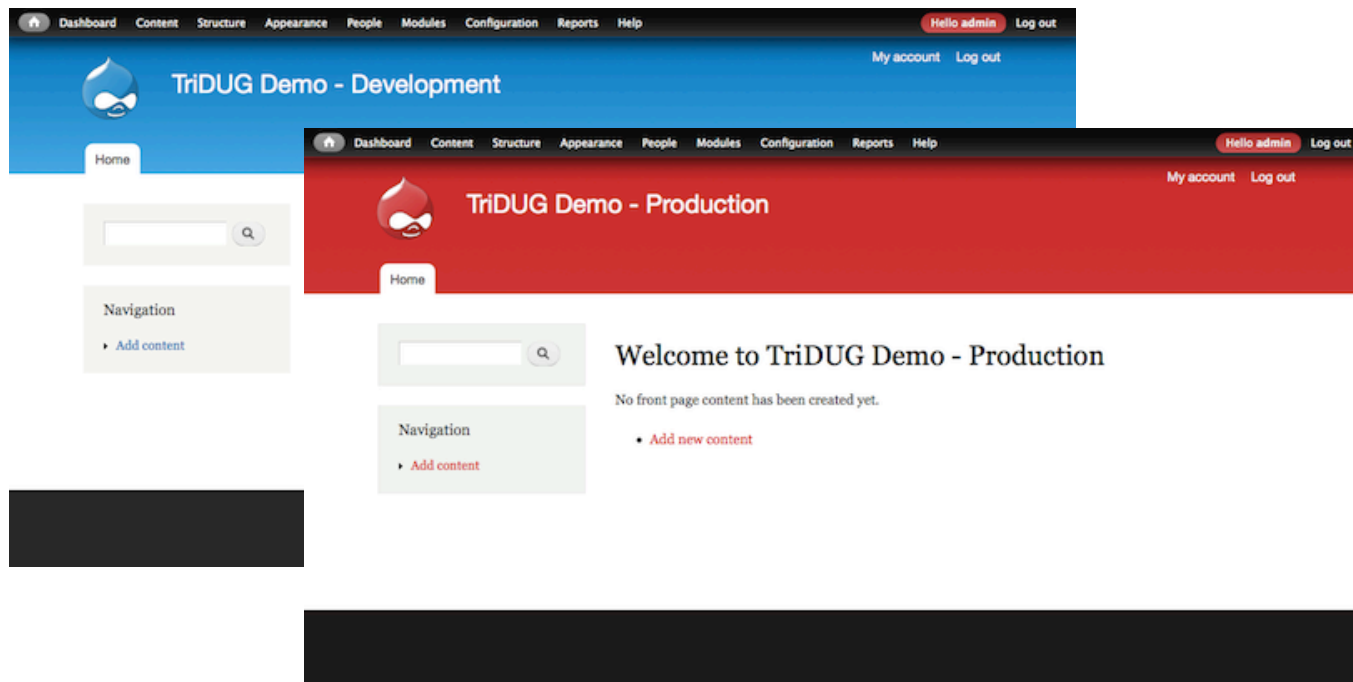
Dashboard Content Structure Appearance People Modules Configuration Reports Help
Hello admin Log out

My account Log out

TriDUG Demo - Development

Home

Navigation

Add content

Dashboard Content Structure Appearance People Modules Configuration Reports Help
Hello admin Log out

My account Log out

TriDUG Demo - Production

Home

Navigation

Add content

Welcome to TriDUG Demo - Production

No front page content has been created yet.

Add new content